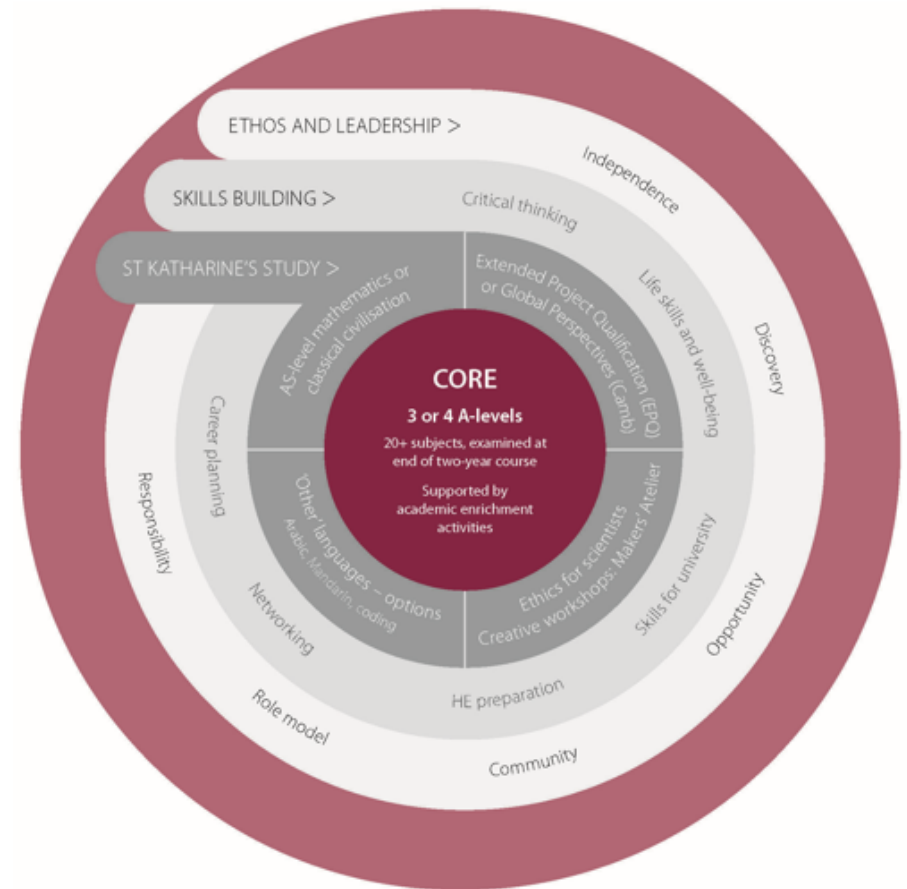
ETHOS AND LEADERSHIP >

SKILLS BUILDING >

ST KATHARINE'S STUDY >

CORE

3 or 4 A-levels

20+ subjects, examined at end of two-year course

Supported by academic enrichment activities

AS-level mathematics or classical civilisation

Extended Project Qualification (EPQ) or Global Perspectives (Camb)

Ethics for scientists
Creative workshops: Makers' Atelier

'Other' languages – options
Arabic, Mandarin, coding

Critical thinking

Life skills and well-being

Skills for university

HE preparation

Networking

Career planning

Independence

Discovery

Opportunity

Community

Role model

Responsibility